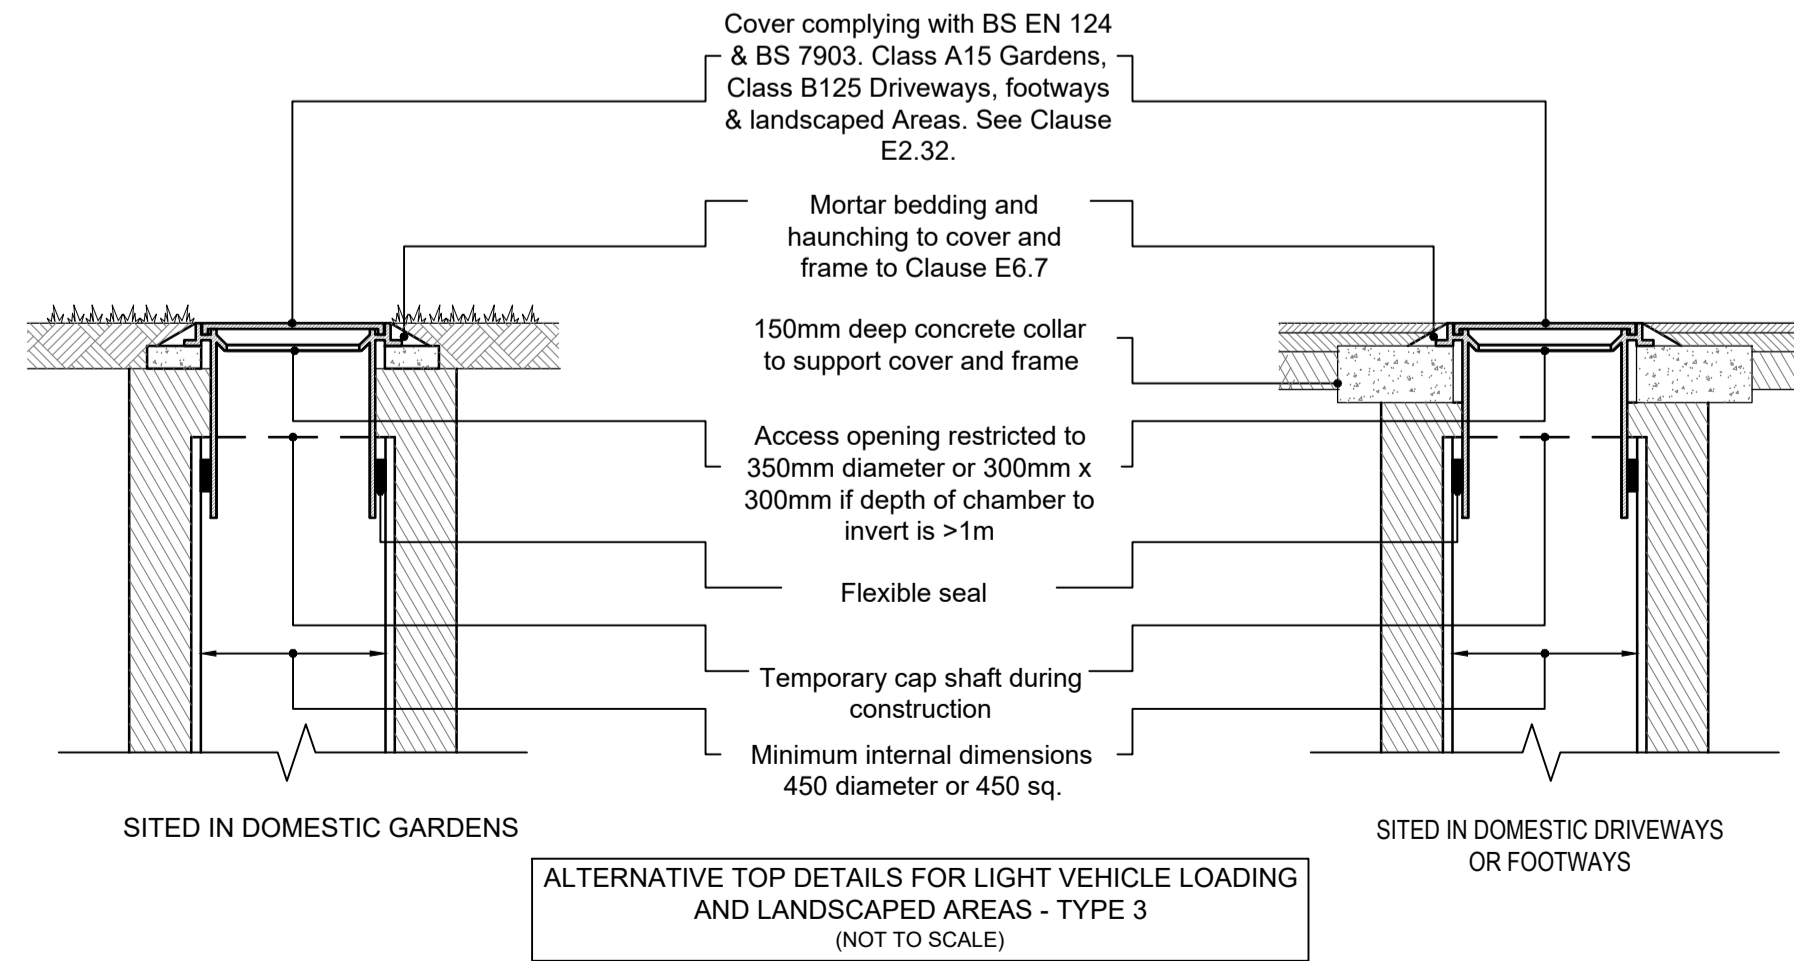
Cover complying with BS EN 124 & BS 7903. Class A15 Gardens, Class B125 Driveways, footways & landscaped Areas. See Clause E2.32.

Mortar bedding and haunching to cover and frame to Clause E6.7

150mm deep concrete collar to support cover and frame

Access opening restricted to 350mm diameter or 300mm x 300mm if depth of chamber to invert is >1m

Flexible seal

Temporary cap shaft during construction

Minimum internal dimensions 450 diameter or 450 sq.

SITED IN DOMESTIC GARDENS

SITED IN DOMESTIC DRIVEWAYS OR FOOTWAYS

ALTERNATIVE TOP DETAILS FOR LIGHT VEHICLE LOADING AND LANDSCAPED AREAS - TYPE 3
(NOT TO SCALE)